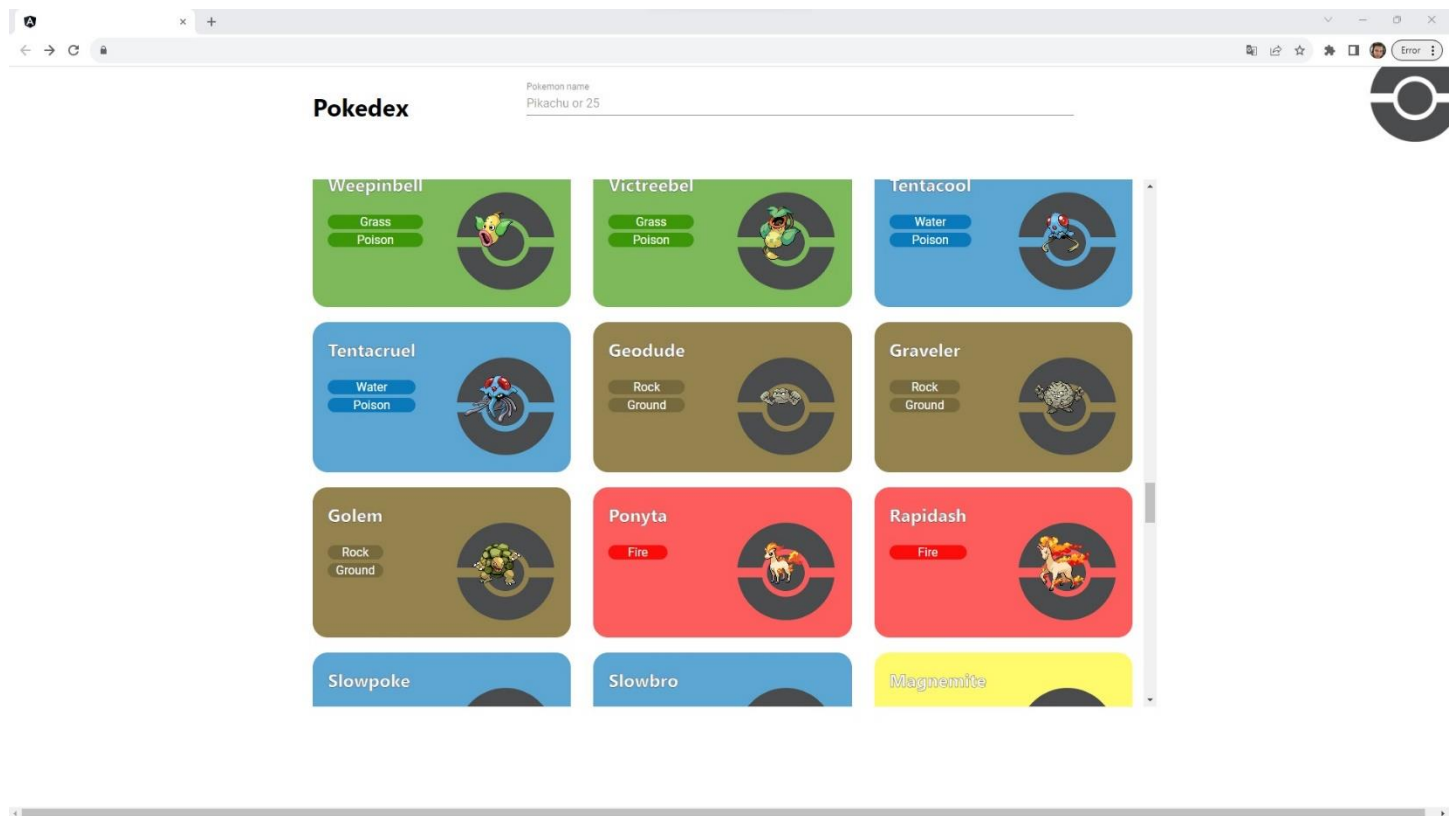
Error

Pokedex

Pokemon name
Pikachu or 25

Weepinbell
Grass
Poison

Victreebel
Grass
Poison

Tentacool
Water
Poison

Tentacruel
Water
Poison

Geodude
Rock
Ground

Graveler
Rock
Ground

Golem
Rock
Ground

Ponyta
Fire

Rapidash
Fire

Slowpoke

Slowbro

Magnemite